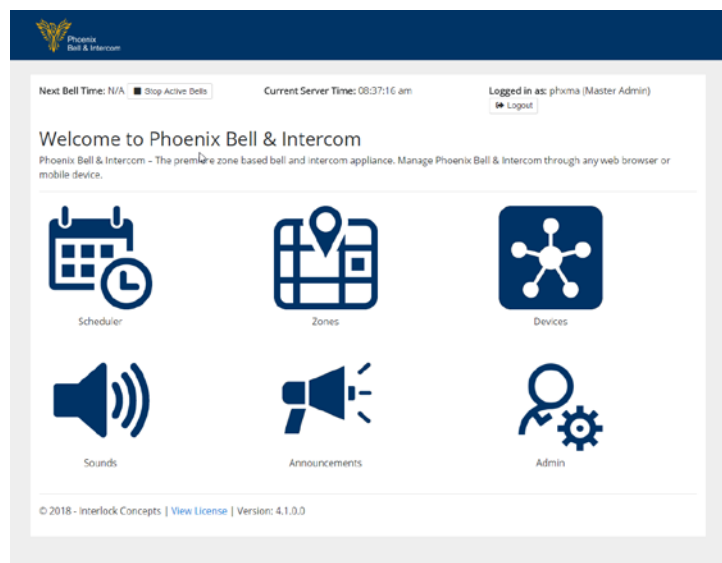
Phoenix Bell & Intercom

Next Bell Time: N/A ■ Stop Active Bells

Current Server Time: 08:37:16 am

Logged in as: phxma (Master Admin)
Logout

Welcome to Phoenix Bell & Intercom

Phoenix Bell & Intercom – The premiere zone based bell and intercom appliance. Manage Phoenix Bell & Intercom through any web browser or mobile device.

Scheduler

Zones

Devices

Sounds

Announcements

Admin

© 2018 - Interlock Concepts | View License | Version: 4.1.0.0